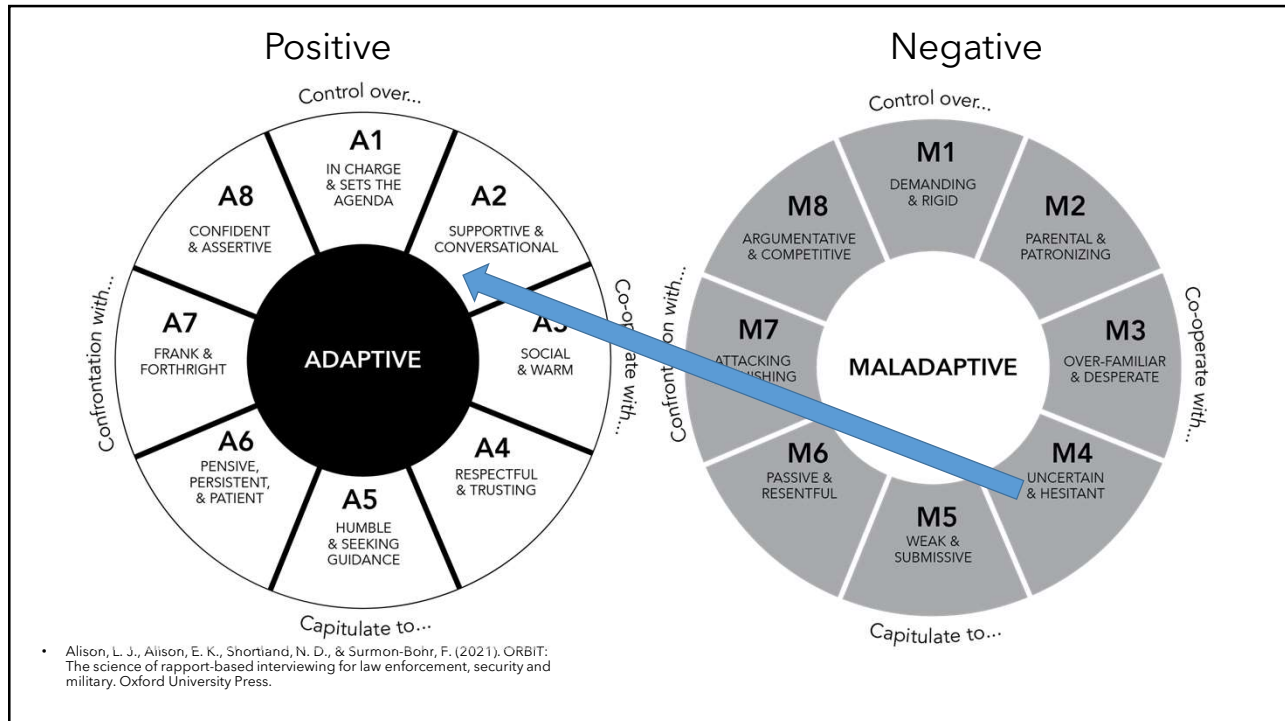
Positive

Control over...

A1
IN CHARGE & SETS THE AGENDA

A2
SUPPORTIVE & CONVERSATIONAL

A8
CONFIDENT & ASSERTIVE

A7
FRANK & FORTHRIGHT

ADAPTIVE

A3
SOCIAL & WARM

A6
PENSIVE, PERSISTENT, & PATIENT

A5
HUMBLE & SEEKING GUIDANCE

A4
RESPECTFUL & TRUSTING

Confrontation with...

Co-operate with...

Capitulate to...

Negative

Control over...

M1
DEMANDING & RIGID

M8
ARGUMENTATIVE & COMPETITIVE

M2
PARENTAL & PATRONIZING

M7
ATTACKING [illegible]ISHING

MALADAPTIVE

M3
OVER-FAMILIAR & DESPERATE

M6
PASSIVE & RESENTFUL

M5
WEAK & SUBMISSIVE

M4
UNCERTAIN & HESITANT

Confrontation with...

Co-operate with...

Capitulate to...

• Alison, L. J., Alison, E. K., Shortland, N. D., & Surmon-Bohr, F. (2021). ORBIT: The science of rapport-based interviewing for law enforcement, security and military. Oxford University Press.